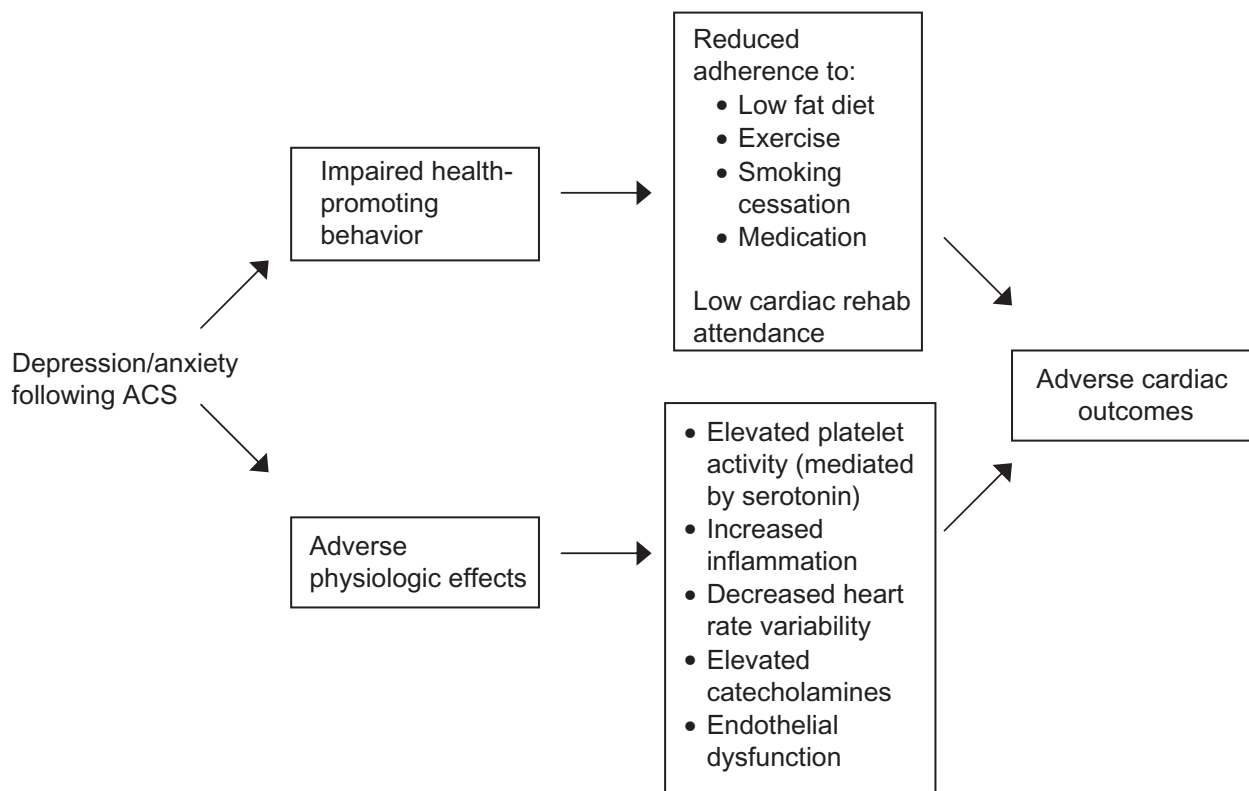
Depression/anxiety following ACS

Impaired health-promoting behavior

Reduced adherence to:
- Low fat diet
- Exercise
- Smoking cessation
- Medication

Low cardiac rehab attendance

Adverse physiologic effects

- Elevated platelet activity (mediated by serotonin)
- Increased inflammation
- Decreased heart rate variability
- Elevated catecholamines
- Endothelial dysfunction

Adverse cardiac outcomes